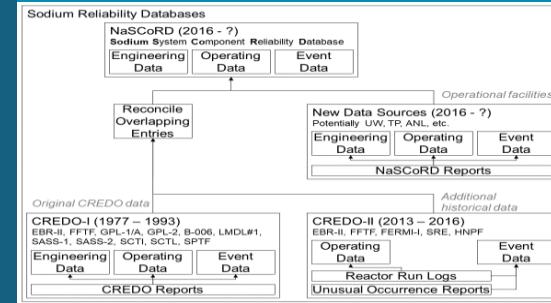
Sodium Reliability Databases

NaSCoRD (2016 - ?)
Sodium System Component Reliability Database

| Engineering Data | Operating Data | Event Data |
|---|---|---|

Reconcile Overlapping Entries

Operational facilities

New Data Sources (2016 - ?)
Potentially UW, TP, ANL, etc.

| Engineering Data | Operating Data | Event Data |
|---|---|---|

NaSCoRD Reports

Original CREDO data

Additional historical data

CREDO-I (1977 – 1993)
EBR-II, FFTF, GPL-1/A, GPL-2, B-006, LMDL#1, SASS-1, SASS-2, SCTI, SCTL, SPTF

| Engineering Data | Operating Data | Event Data |
|---|---|---|

CREDO Reports

CREDO-II (2013 – 2016)
EBR-II, FFTF, FERMI-I, SRE, HNPF

Operating Data

Event Data

Reactor Run Logs

Unusual Occurrence Reports